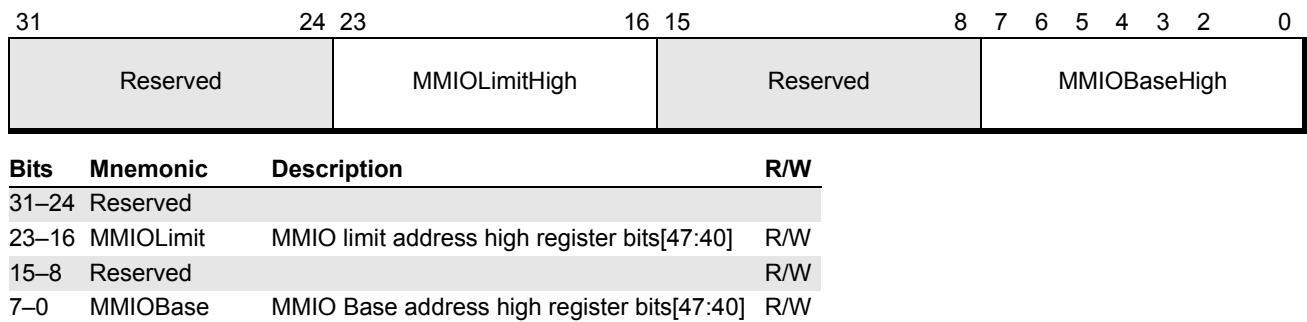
| 31 24 | 23 16 | 15 8 | 7 6 5 4 3 2 0 |
|---|---|---|---|
| Reserved | MMIOLimitHigh | Reserved | MMIOBaseHigh |

| Bits | Mnemonic | Description | R/W |
|---|---|---|---|
| 31–24 | Reserved | | |
| 23–16 | MMIOLimit | MMIO limit address high register bits[47:40] | R/W |
| 15–8 | Reserved | | R/W |
| 7–0 | MMIOBase | MMIO Base address high register bits[47:40] | R/W |